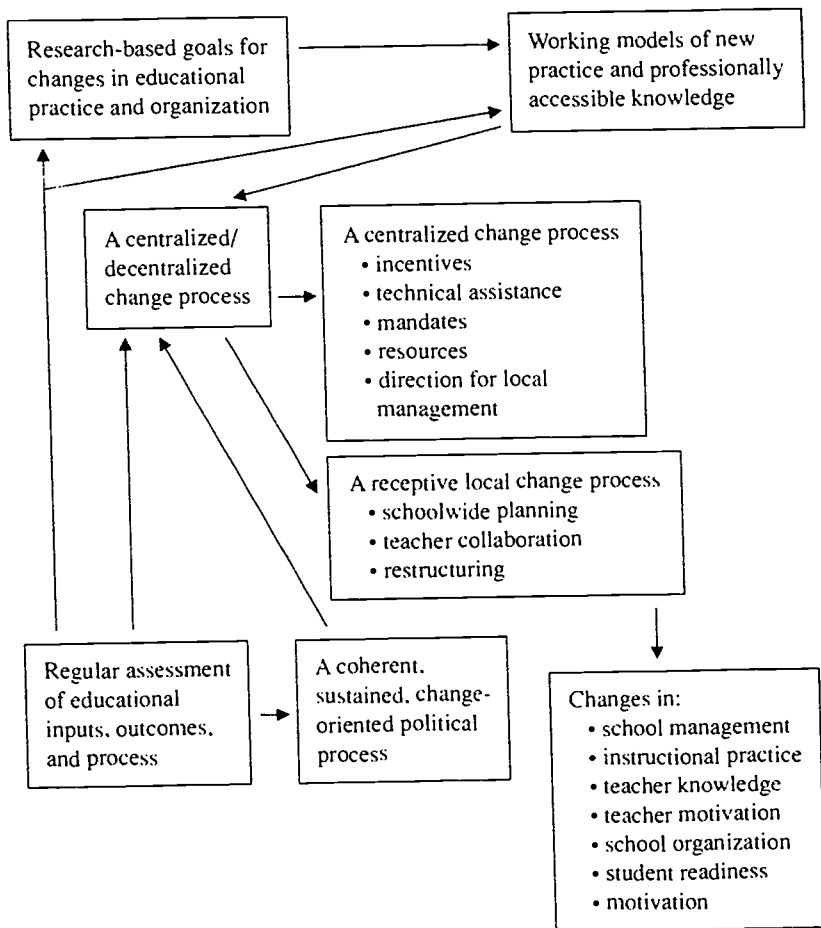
Research-based goals for changes in educational practice and organization

Working models of new practice and professionally accessible knowledge

A centralized/ decentralized change process

A centralized change process
• incentives
• technical assistance
• mandates
• resources
• direction for local management

A receptive local change process
• schoolwide planning
• teacher collaboration
• restructuring

Regular assessment of educational inputs, outcomes, and process

A coherent, sustained, change-oriented political process

Changes in:
• school management
• instructional practice
• teacher knowledge
• teacher motivation
• school organization
• student readiness
• motivation